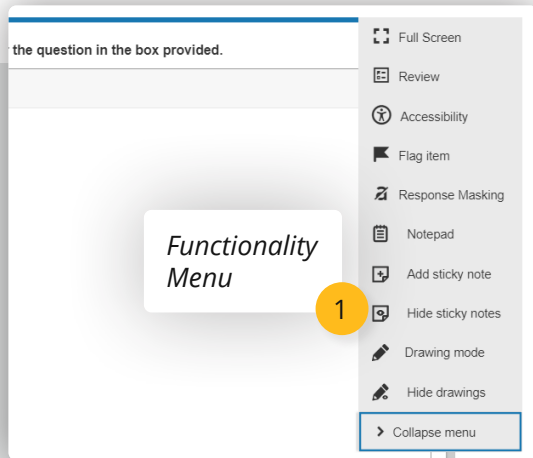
r the question in the box provided.

Functionality Menu

1

Full Screen
Review
Accessibility
Flag item
Response Masking
Notepad
Add sticky note
Hide sticky notes
Drawing mode
Hide drawings
> Collapse menu